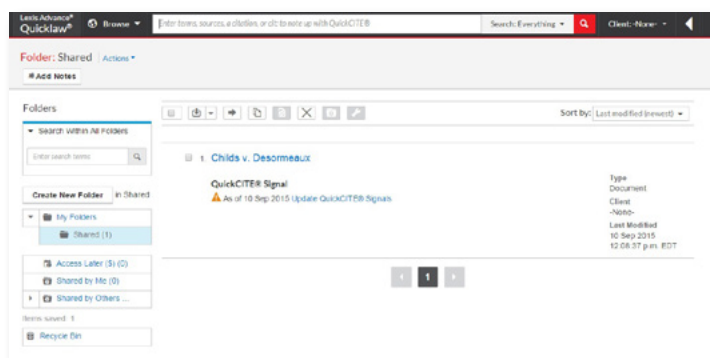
Lexis Advance® Quicklaw®

Browse

Enter terms, sources, a citation, or cite to note up with QuickCITE®

Search: Everything

Client: -None-

Folder: Shared | Actions

+ Add Notes

Folders

Search Within All Folders

Enter search terms

Create New Folder in Shared

My Folders

Shared (1)

Access Later (5) (0)

Shared by Me (0)

Shared by Others ...

Items saved: 1

Recycle Bin

Sort by: Last modified (newest)

1 Childs v. Desormeaux

QuickCITE® Signal

As of 10 Sep 2015 Update QuickCITE® Signals

Type
Document

Client
-None-

Last Modified
10 Sep 2015
12:08:37 p.m. EDT

1